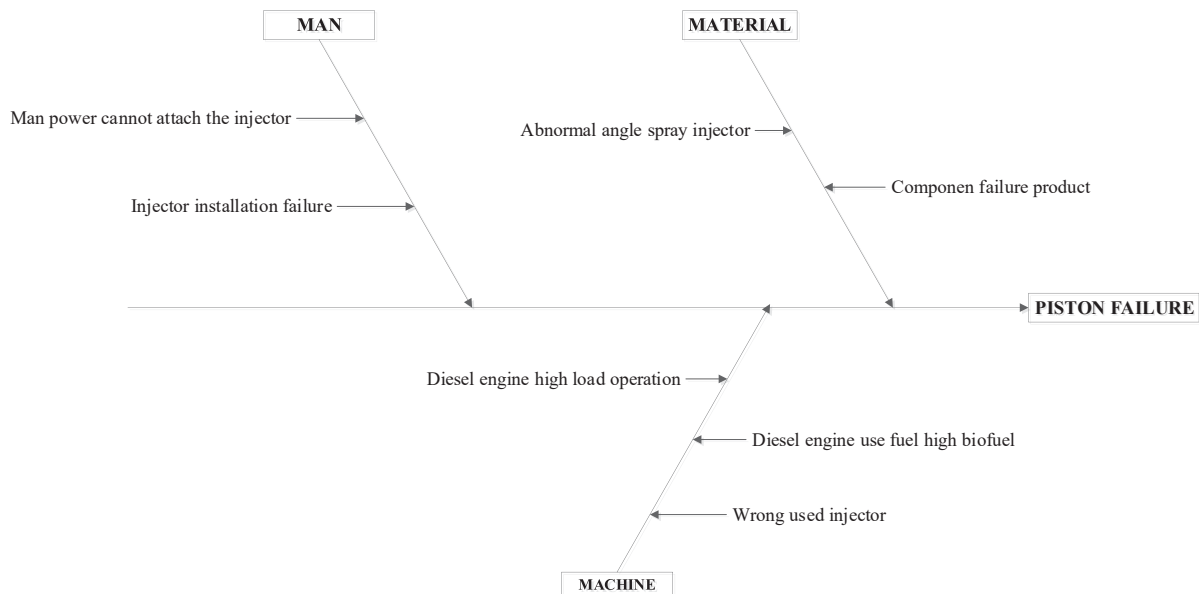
MAN

MATERIAL

Man power cannot attach the injector

Injector installation failure

Abnormal angle spray injector

Componen failure product

PISTON FAILURE

Diesel engine high load operation

Diesel engine use fuel high biofuel

Wrong used injector

MACHINE